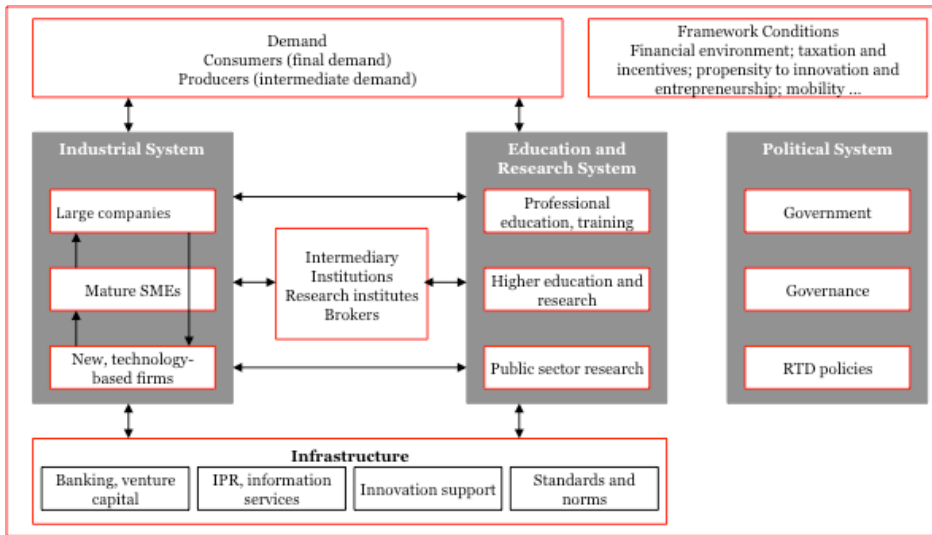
Demand
Consumers (final demand)
Producers (intermediate demand)

Framework Conditions
Financial environment; taxation and incentives; propensity to innovation and entrepreneurship; mobility ...

Industrial System

Large companies

Mature SMEs

New, technology-based firms

Intermediary Institutions
Research institutes
Brokers

Education and Research System

Professional education, training

Higher education and research

Public sector research

Political System

Government

Governance

RTD policies

Infrastructure

Banking, venture capital

IPR, information services

Innovation support

Standards and norms